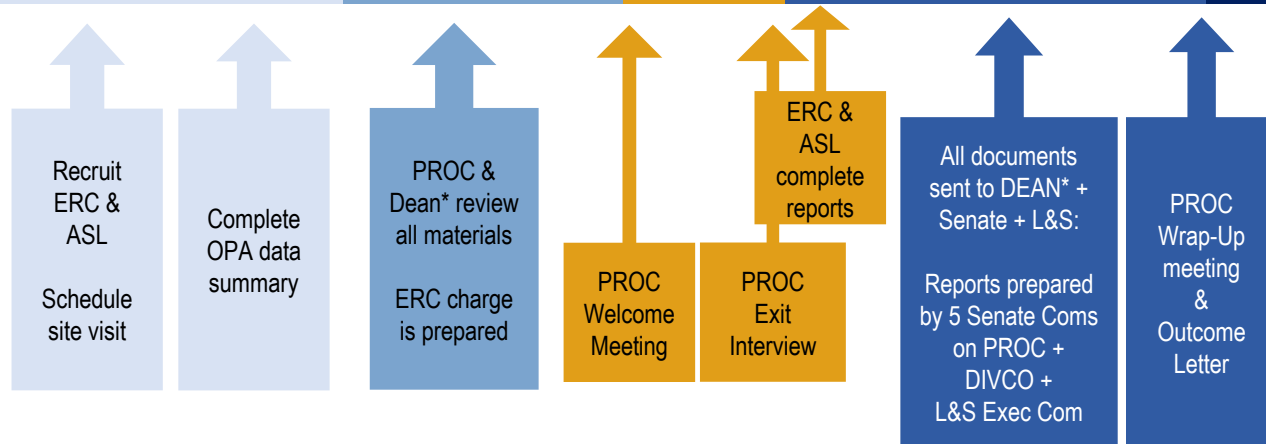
Recruit ERC & ASL

Schedule site visit

Complete OPA data summary

PROC & Dean* review all materials

ERC charge is prepared

PROC Welcome Meeting

PROC Exit Interview

ERC & ASL complete reports

All documents sent to DEAN* + Senate + L&S:

Reports prepared by 5 Senate Coms on PROC + DIVCO + L&S Exec Com

PROC Wrap-Up meeting & Outcome Letter